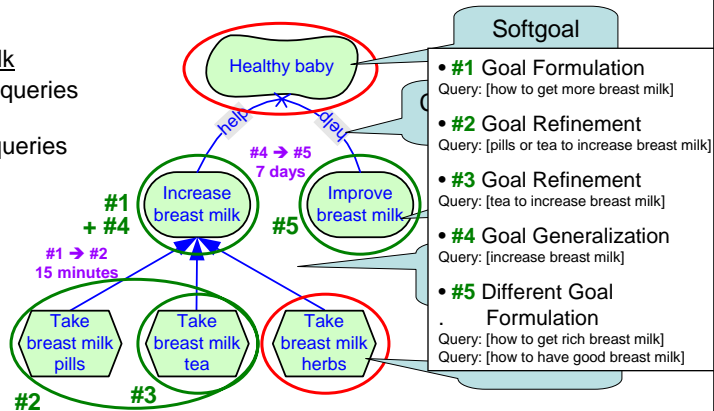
lk
queries

queries

Softgoal

Healthy baby

help

help

#4 → #5
7 days

#1
+ #4

Increase breast milk

Improve breast milk

#5

#1 → #2
15 minutes

Take breast milk pills

Take breast milk tea

Take breast milk herbs

#2

#3

• #1 Goal Formulation
Query: [how to get more breast milk]

• #2 Goal Refinement
Query: [pills or tea to increase breast milk]

• #3 Goal Refinement
Query: [tea to increase breast milk]

• #4 Goal Generalization
Query: [increase breast milk]

• #5 Different Goal
. Formulation
Query: [how to get rich breast milk]
Query: [how to have good breast milk]